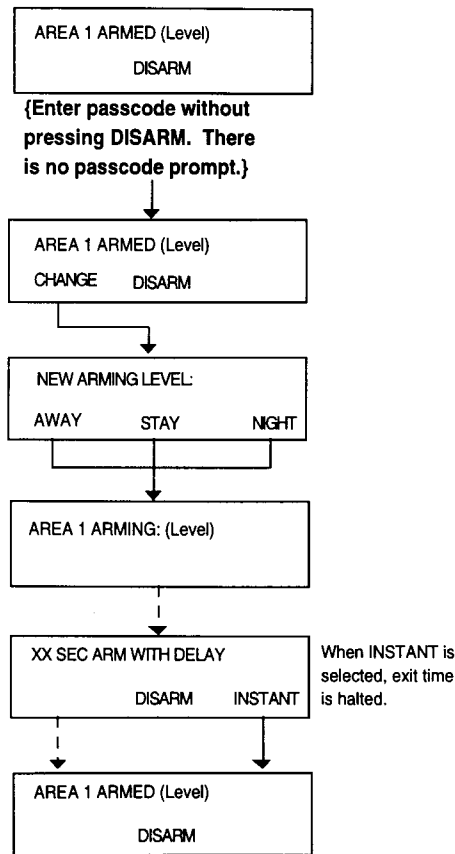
AREA 1 ARMED (Level)
DISARM

{Enter passcode without pressing DISARM. There is no passcode prompt.}

AREA 1 ARMED (Level)
CHANGE DISARM

NEW ARMING LEVEL:
AWAY STAY NIGHT

AREA 1 ARMING: (Level)

XX SEC ARM WITH DELAY
DISARM INSTANT

When INSTANT is selected, exit time is halted.

AREA 1 ARMED (Level)
DISARM